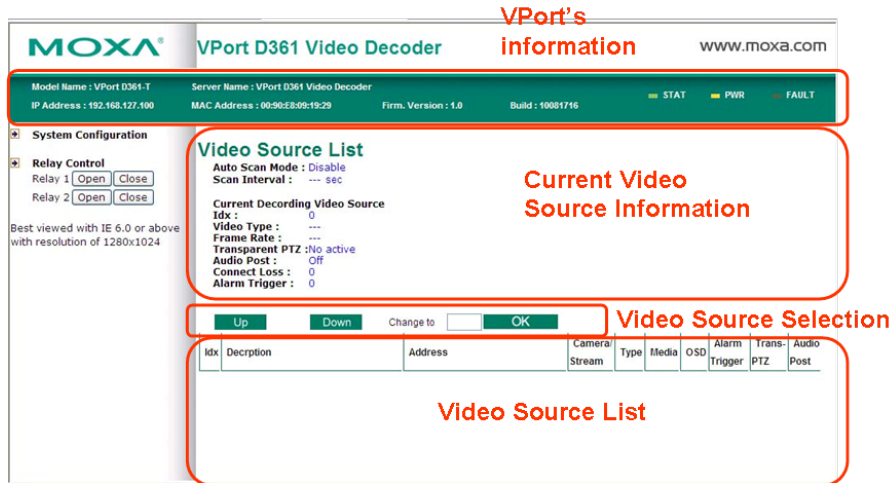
MOXA

VPort D361 Video Decoder

VPort's information

www.moxa.com

Model Name : VPort D361-T
IP Address : 192.168.127.100

Server Name : VPort D361 Video Decoder
MAC Address : 00:90:E8:09:19:29

Firm. Version : 1.0

Build : 10081716

STAT PWR FAULT

System Configuration

Relay Control
Relay 1 Open Close
Relay 2 Open Close

Best viewed with IE 6.0 or above with resolution of 1280x1024

Video Source List
Auto Scan Mode : Disable
Scan Interval : --- sec

Current Decording Video Source
Idx : 0
Video Type : ---
Frame Rate : ---
Transparent PTZ : No active
Audio Post : Off
Connect Loss : 0
Alarm Trigger : 0

Current Video Source Information

Up Down Change to OK

Video Source Selection

| Idx | Decrption | Address | Camera/ Stream | Type | Media | OSD | Alarm Trigger | Trans- PTZ | Audio Post |
|---|---|---|---|---|---|---|---|---|---|

Video Source List